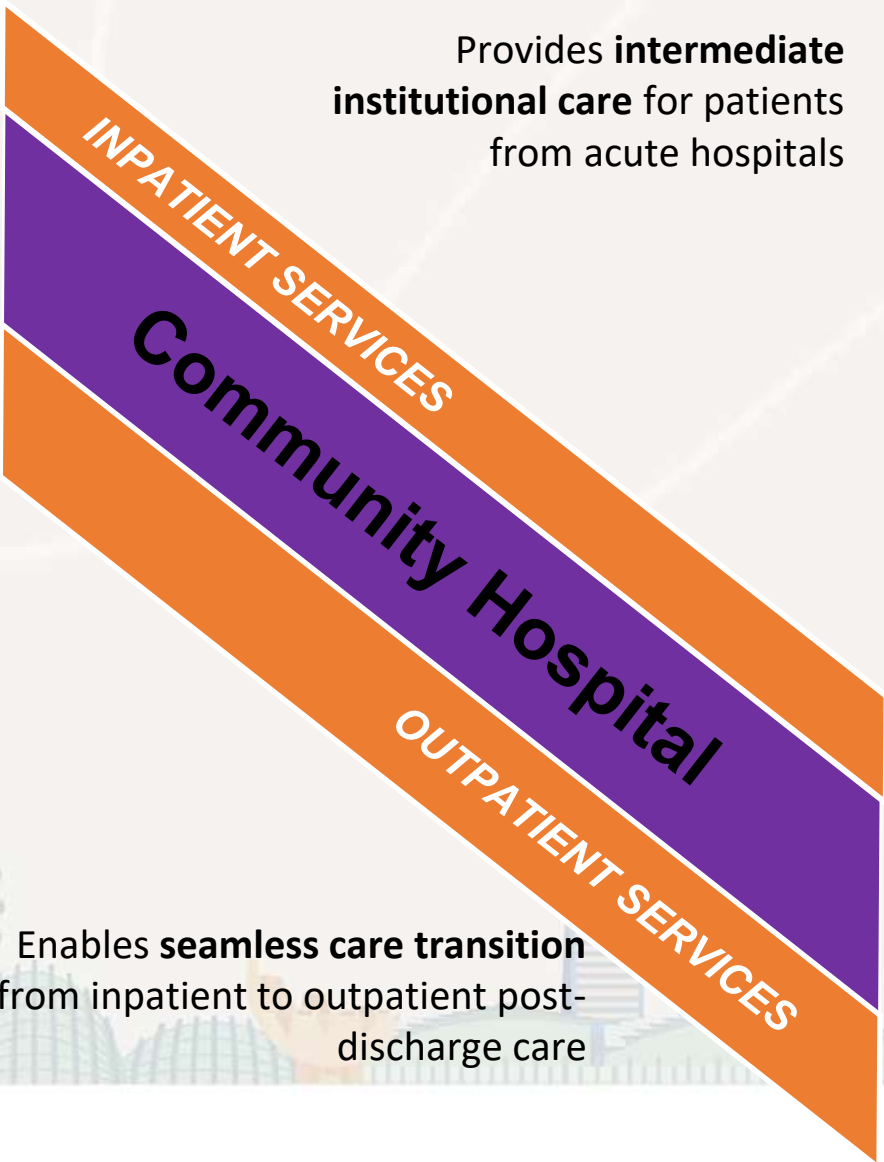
Provides **intermediate institutional care** for patients from acute hospitals

INPATIENT SERVICES

Community Hospital

OUTPATIENT SERVICES

Enables **seamless care transition** from inpatient to outpatient post-discharge care